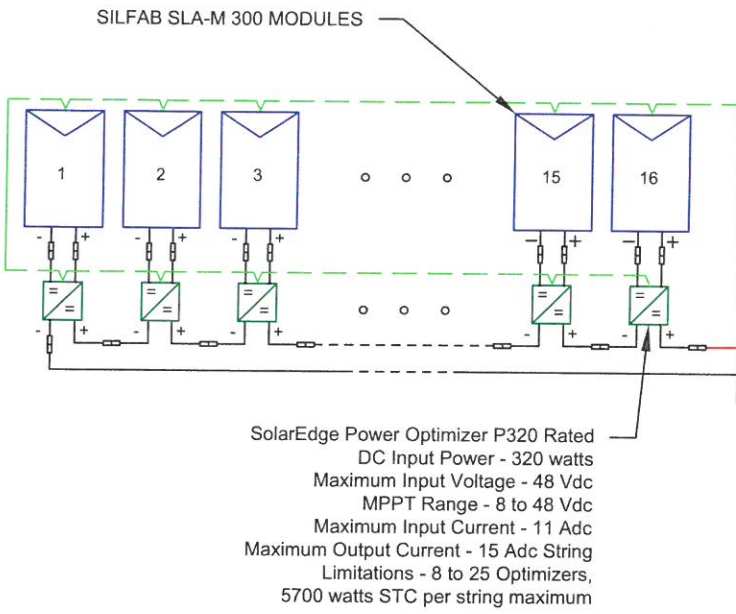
SILFAB SLA-M 300 MODULES

1
2
3
o o o
15
16

- +
- +
- +
- +
- +

=
=
=
=
=

o o o

- +
- +
- +
- +
- +

SolarEdge Power Optimizer P320 Rated DC Input Power - 320 watts
Maximum Input Voltage - 48 Vdc
MPPT Range - 8 to 48 Vdc
Maximum Input Current - 11 Adc
Maximum Output Current - 15 Adc String
Limitations - 8 to 25 Optimizers,
5700 watts STC per string maximum